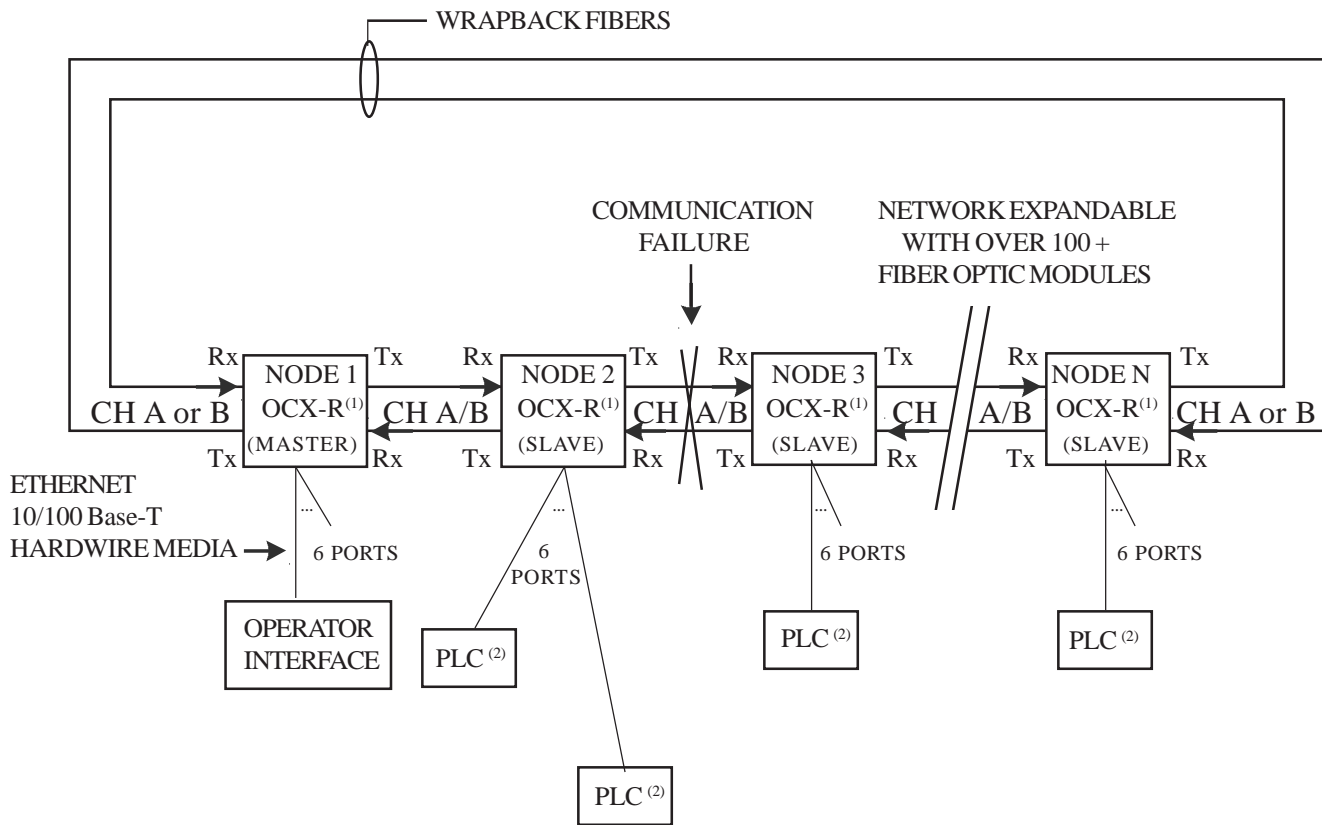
WRAPBACK FIBERS

COMMUNICATION FAILURE

NETWORK EXPANDABLE WITH OVER 100 + FIBER OPTIC MODULES

Rx Tx
NODE 1 OCX-R$^{(1)}$ (MASTER)
Tx Rx

Rx Tx
NODE 2 OCX-R$^{(1)}$ (SLAVE)
Tx Rx

Rx Tx
NODE 3 OCX-R$^{(1)}$ (SLAVE)
Tx Rx

Rx Tx
NODE N OCX-R$^{(1)}$ (SLAVE)
Tx Rx

CH A or B
CH A/B
CH A/B
CH A/B
CH A or B

ETHERNET 10/100 Base-T HARDWIRE MEDIA

...
6 PORTS

...
6 PORTS

...
6 PORTS

...
6 PORTS

OPERATOR INTERFACE

PLC $^{(2)}$

PLC $^{(2)}$

PLC $^{(2)}$

PLC $^{(2)}$